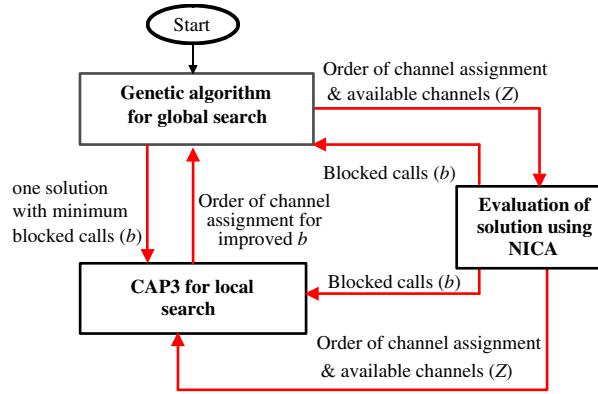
Start

Genetic algorithm for global search

Order of channel assignment & available channels ($Z$)

Blocked calls ($b$)

one solution with minimum blocked calls ($b$)

Order of channel assignment for improved $b$

Evaluation of solution using NICA

Blocked calls ($b$)

CAP3 for local search

Order of channel assignment & available channels ($Z$)